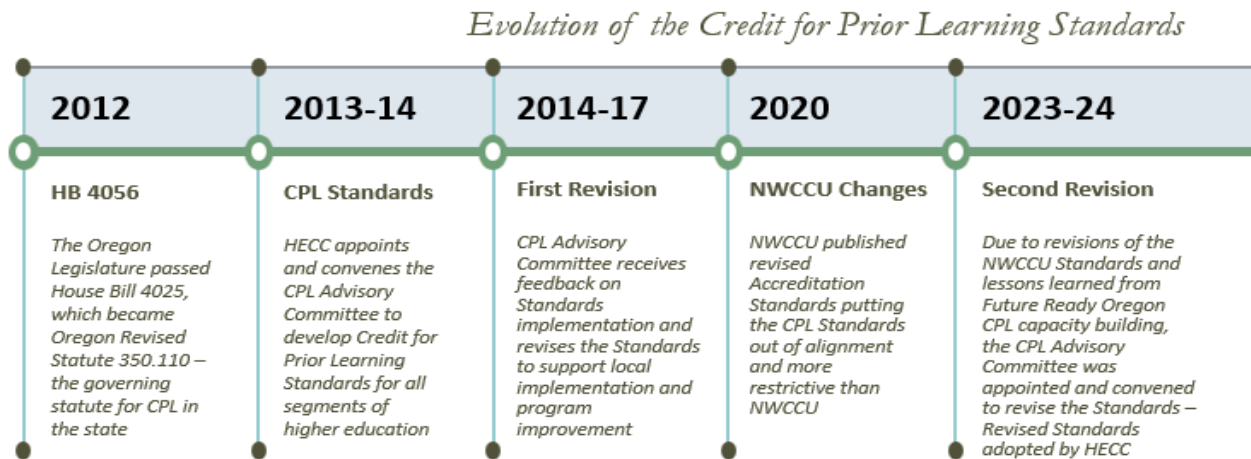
Evolution of the Credit for Prior Learning Standards

2012

HB 4056

The Oregon Legislature passed House Bill 4025, which became Oregon Revised Statute 350.110 – the governing statute for CPL in the state

2013-14

CPL Standards

HECC appoints and convenes the CPL Advisory Committee to develop Credit for Prior Learning Standards for all segments of higher education

2014-17

First Revision

CPL Advisory Committee receives feedback on Standards implementation and revises the Standards to support local implementation and program improvement

2020

NWCCU Changes

NWCCU published revised Accreditation Standards putting the CPL Standards out of alignment and more restrictive than NWCCU

2023-24

Second Revision

Due to revisions of the NWCCU Standards and lessons learned from Future Ready Oregon CPL capacity building, the CPL Advisory Committee was appointed and convened to revise the Standards – Revised Standards adopted by HECC